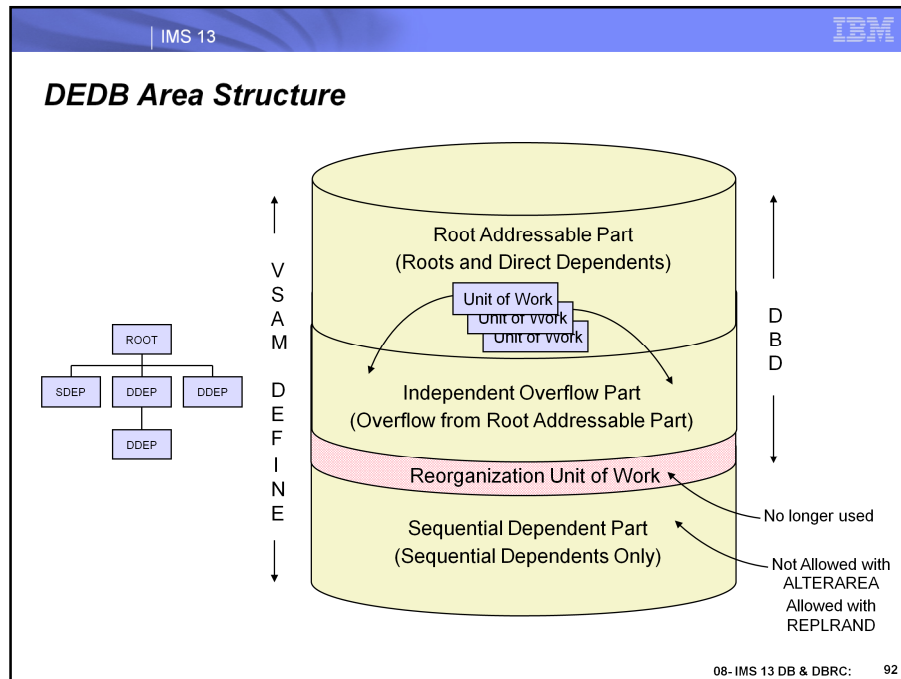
IMS 13

IBM

DEDB Area Structure

ROOT

SDEP

DDEP

DDEP

DDEP

VSAM DEFINE

Root Addressable Part
(Roots and Direct Dependents)

Unit of Work
Unit of Work
Unit of Work

Independent Overflow Part
(Overflow from Root Addressable Part)

Reorganization Unit of Work

Sequential Dependent Part
(Sequential Dependents Only)

DBD

No longer used

Not Allowed with ALTERAREA

Allowed with REPLRAND

08- IMS 13 DB & DBRC:

92